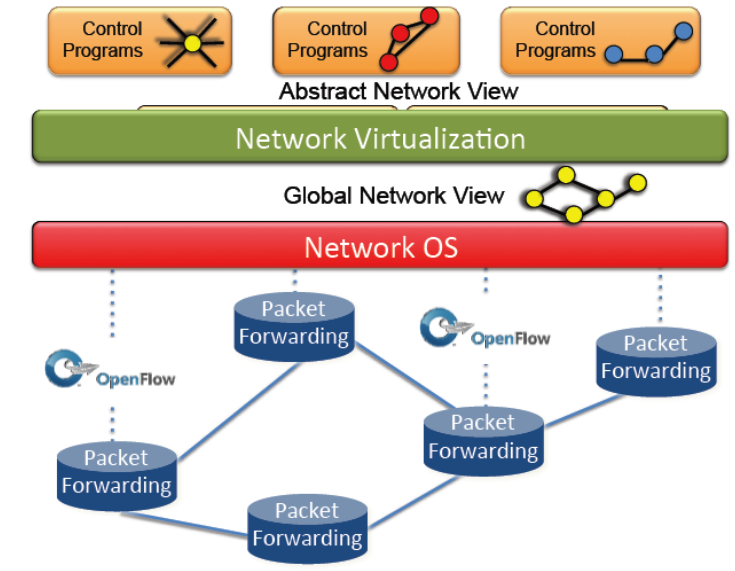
Control Programs

Control Programs

Control Programs

Abstract Network View

Network Virtualization

Global Network View

Network OS

Packet Forwarding

OpenFlow

Packet Forwarding

OpenFlow

Packet Forwarding

Packet Forwarding

Packet Forwarding

Packet Forwarding